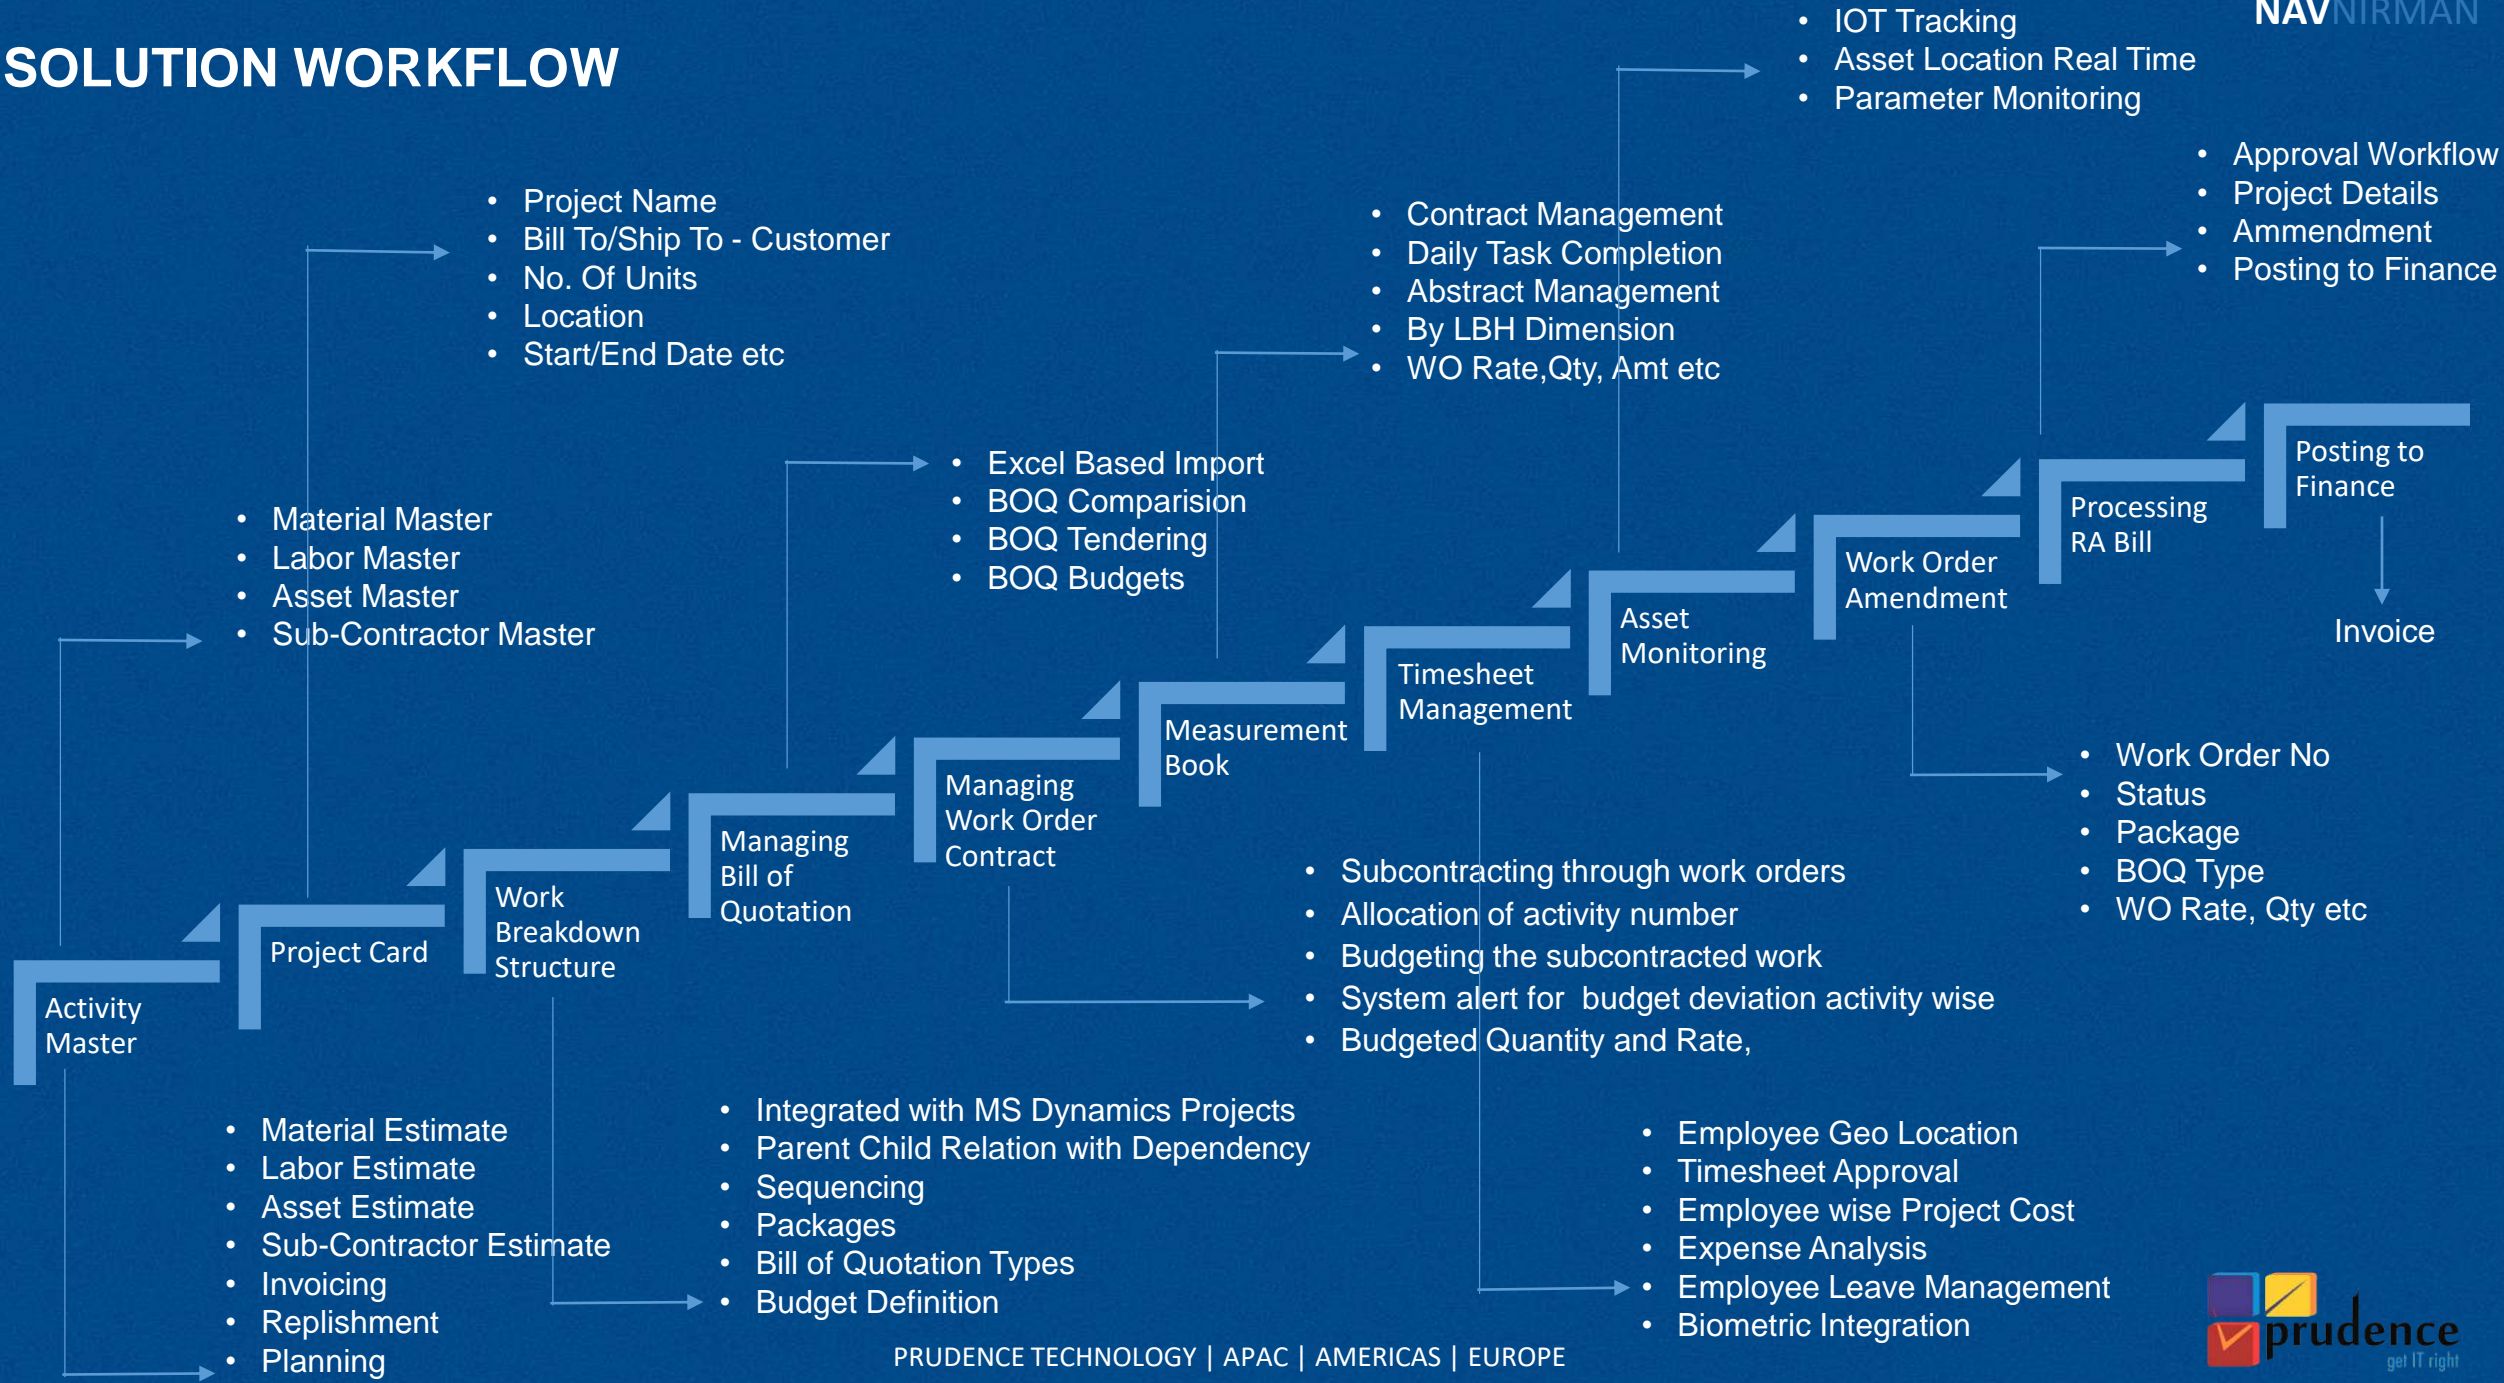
SOLUTION WORKFLOW

NAVNIRMAN

- IOT Tracking
- Asset Location Real Time
- Parameter Monitoring

- Approval Workflow
- Project Details
- Ammendment
- Posting to Finance

- Project Name
- Bill To/Ship To - Customer
- No. Of Units
- Location
- Start/End Date etc

- Contract Management
- Daily Task Completion
- Abstract Management
- By LBH Dimension
- WO Rate,Qty, Amt etc

- Excel Based Import
- BOQ Comparision
- BOQ Tendering
- BOQ Budgets

- Material Master
- Labor Master
- Asset Master
- Sub-Contractor Master

Posting to Finance

Processing RA Bill

Work Order Amendment

Asset Monitoring

Timesheet Management

Measurement Book

Managing Work Order Contract

Managing Bill of Quotation

Work Breakdown Structure

Project Card

Activity Master

Invoice

- Work Order No
- Status
- Package
- BOQ Type
- WO Rate, Qty etc

- Subcontracting through work orders
- Allocation of activity number
- Budgeting the subcontracted work
- System alert for budget deviation activity wise
- Budgeted Quantity and Rate,

- Material Estimate
- Labor Estimate
- Asset Estimate
- Sub-Contractor Estimate
- Invoicing
- Replishment
- Planning

- Integrated with MS Dynamics Projects
- Parent Child Relation with Dependency
- Sequencing
- Packages
- Bill of Quotation Types
- Budget Definition

- Employee Geo Location
- Timesheet Approval
- Employee wise Project Cost
- Expense Analysis
- Employee Leave Management
- Biometric Integration

PRUDENCE TECHNOLOGY | APAC | AMERICAS | EUROPE

prudence
get IT right